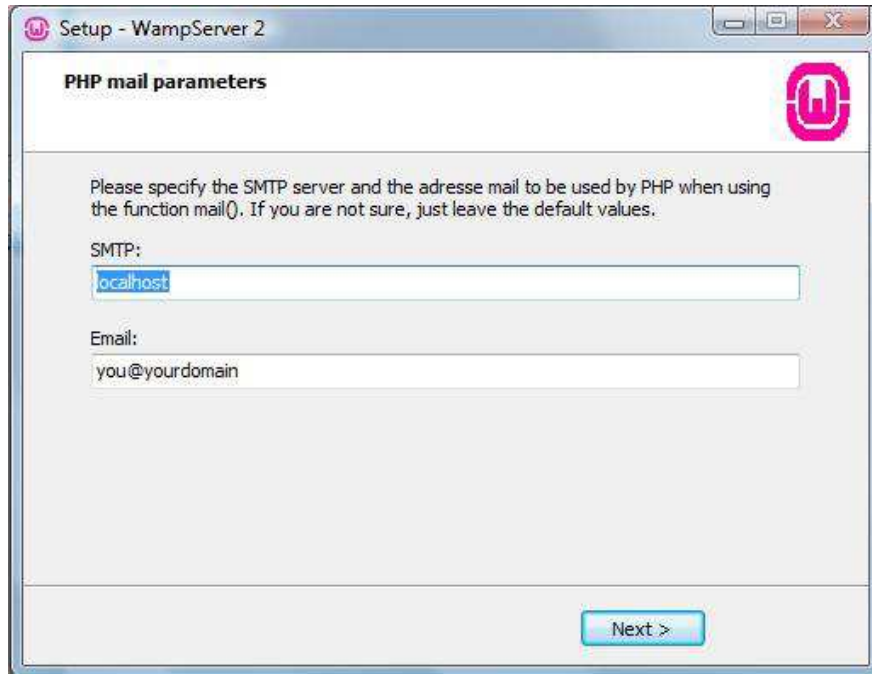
Setup - WampServer 2

PHP mail parameters

Please specify the SMTP server and the adresse mail to be used by PHP when using the function mail(). If you are not sure, just leave the default values.

SMTP:

localhost

Email:

you@yourdomain

Next >